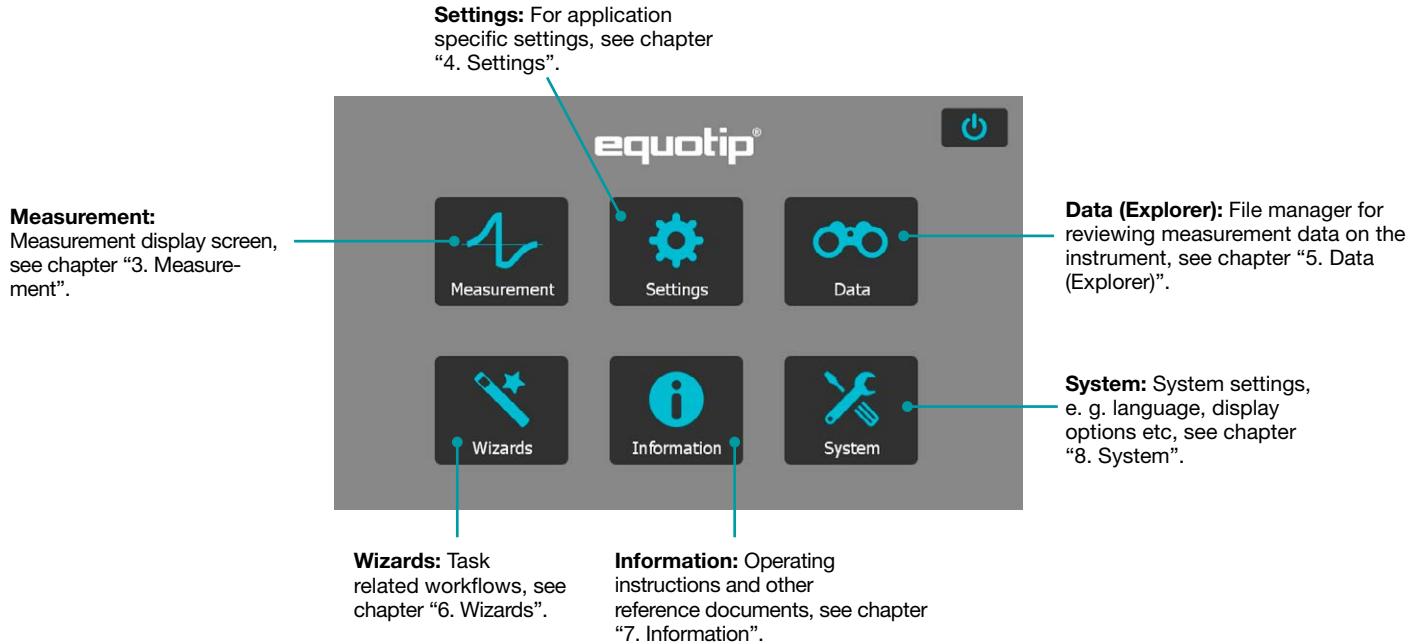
**Settings:** For application specific settings, see chapter "4. Settings".

equotip®

**Measurement:** Measurement display screen, see chapter "3. Measurement".

Measurement

Settings

Data

**Data (Explorer):** File manager for reviewing measurement data on the instrument, see chapter "5. Data (Explorer)".

Wizards

Information

System

**System:** System settings, e. g. language, display options etc, see chapter "8. System".

**Wizards:** Task related workflows, see chapter "6. Wizards".

**Information:** Operating instructions and other reference documents, see chapter "7. Information".